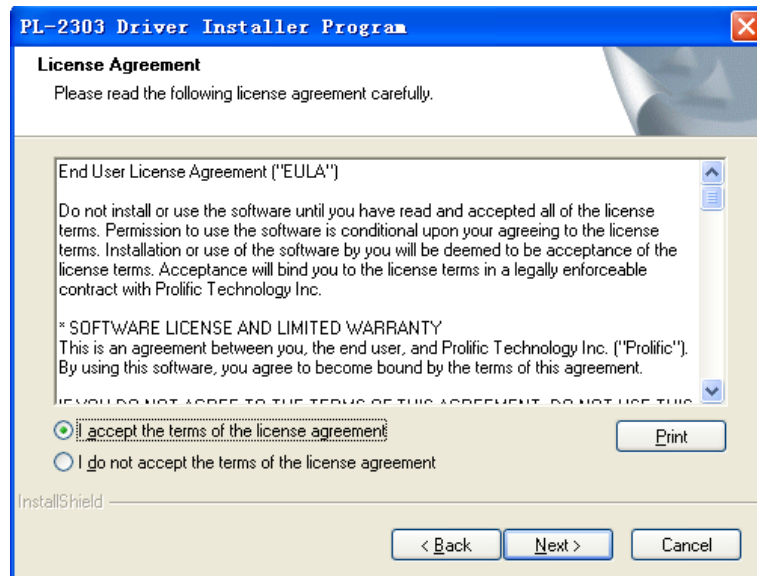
PL-2303 Driver Installer Program

License Agreement

Please read the following license agreement carefully.

End User License Agreement ("EULA")

Do not install or use the software until you have read and accepted all of the license terms. Permission to use the software is conditional upon your agreeing to the license terms. Installation or use of the software by you will be deemed to be acceptance of the license terms. Acceptance will bind you to the license terms in a legally enforceable contract with Prolific Technology Inc.

* SOFTWARE LICENSE AND LIMITED WARRANTY
This is an agreement between you, the end user, and Prolific Technology Inc. ("Prolific"). By using this software, you agree to become bound by the terms of this agreement.

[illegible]

I accept the terms of the license agreement

Print

I do not accept the terms of the license agreement

InstallShield

< Back

Next >

Cancel